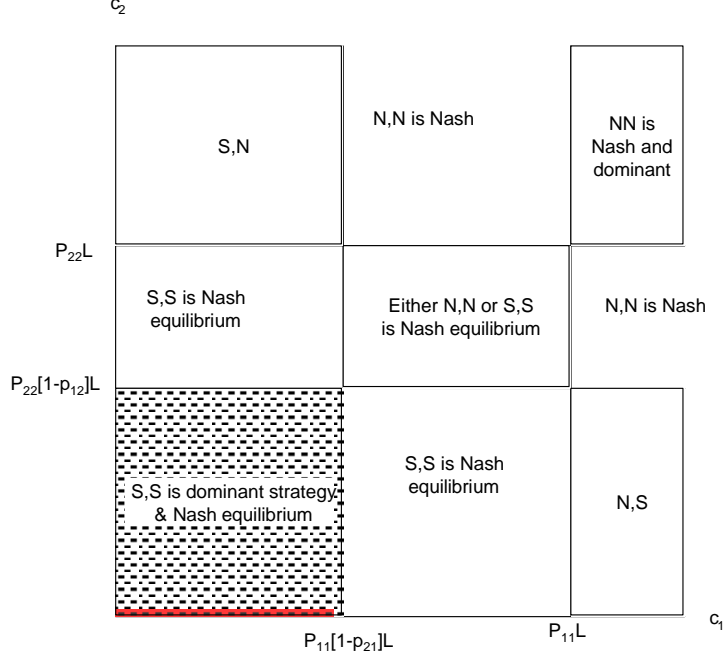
$c_2$

S,N

N,N is Nash

NN is Nash and dominant

$P_{22}L$

S,S is Nash equilibrium

Either N,N or S,S is Nash equilibrium

N,N is Nash

$P_{22}[1-p_{12}]L$

S,S is dominant strategy & Nash equilibrium

S,S is Nash equilibrium

N,S

$P_{11}[1-p_{21}]L$

$P_{11}L$

$c_1$